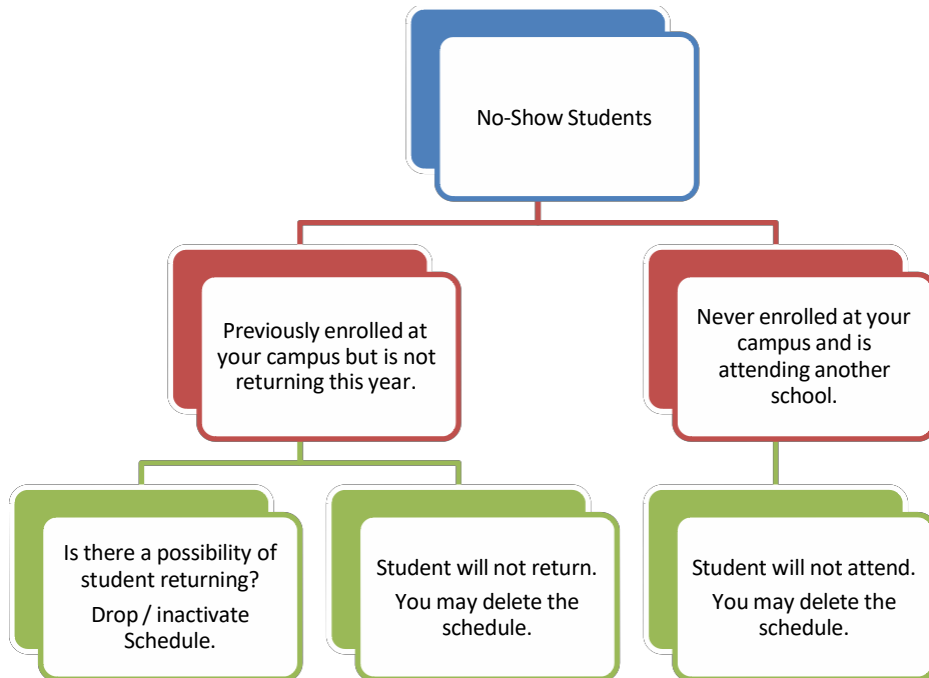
No-Show Students

Previously enrolled at your campus but is not returning this year.

Never enrolled at your campus and is attending another school.

Is there a possibility of student returning?

Drop / inactivate Schedule.

Student will not return.

You may delete the schedule.

Student will not attend.

You may delete the schedule.